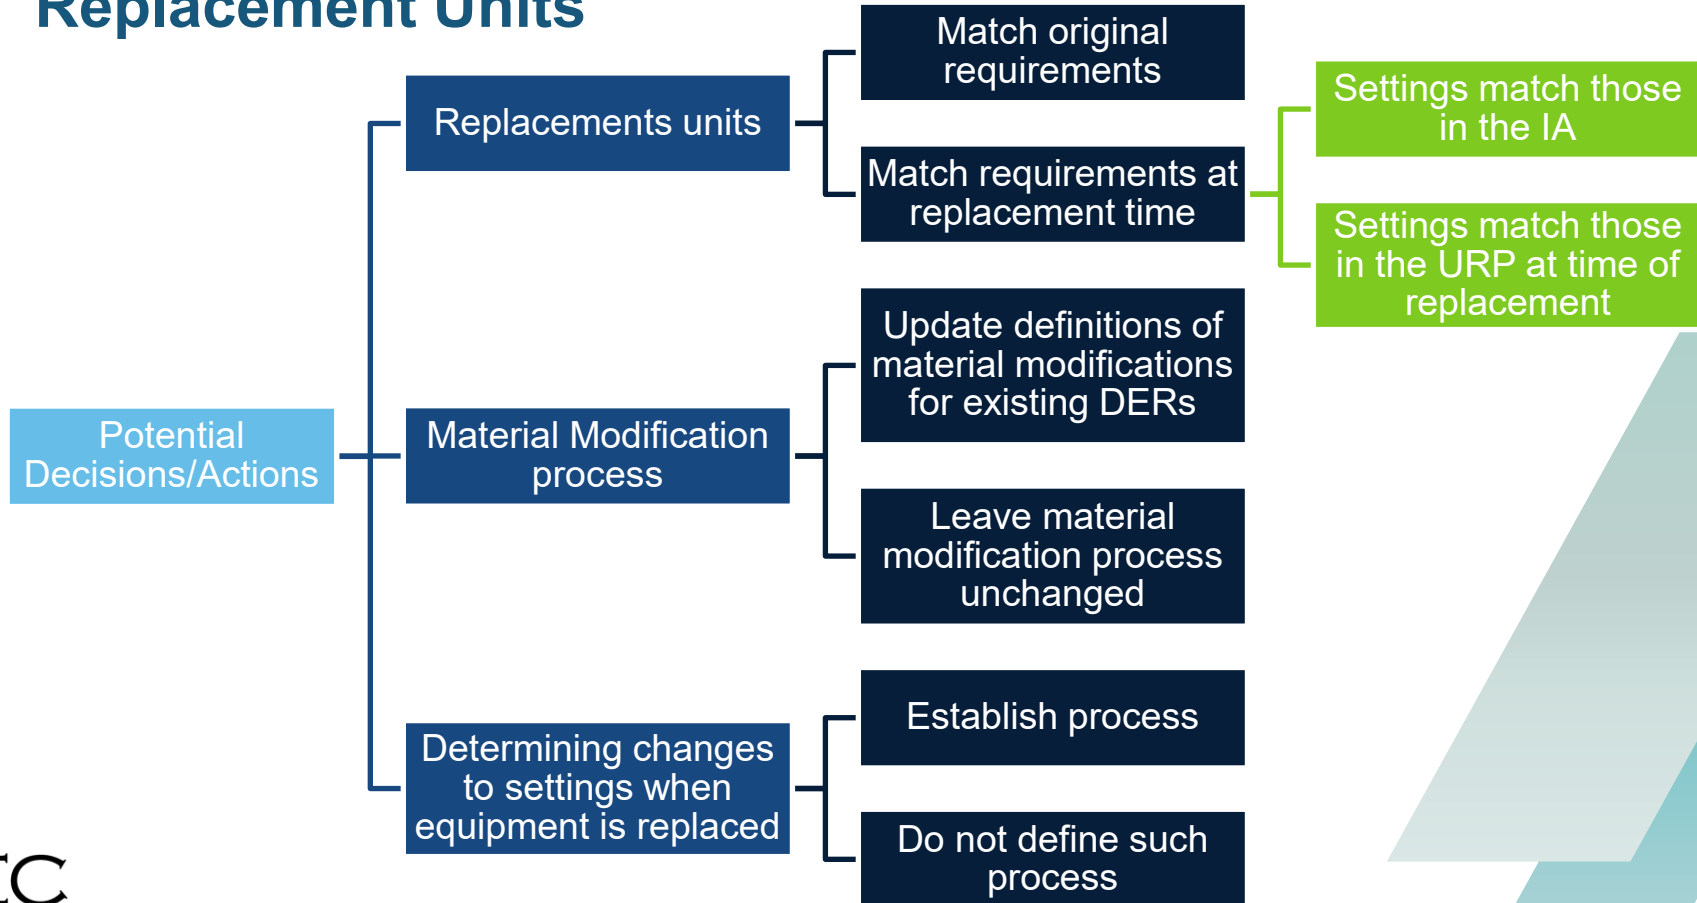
Replacement Units

Potential Decisions/Actions

Replacements units

Match original requirements

Match requirements at replacement time

Settings match those in the IA

Settings match those in the URP at time of replacement

Material Modification process

Update definitions of material modifications for existing DERs

Leave material modification process unchanged

Determining changes to settings when equipment is replaced

Establish process

Do not define such process

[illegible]C